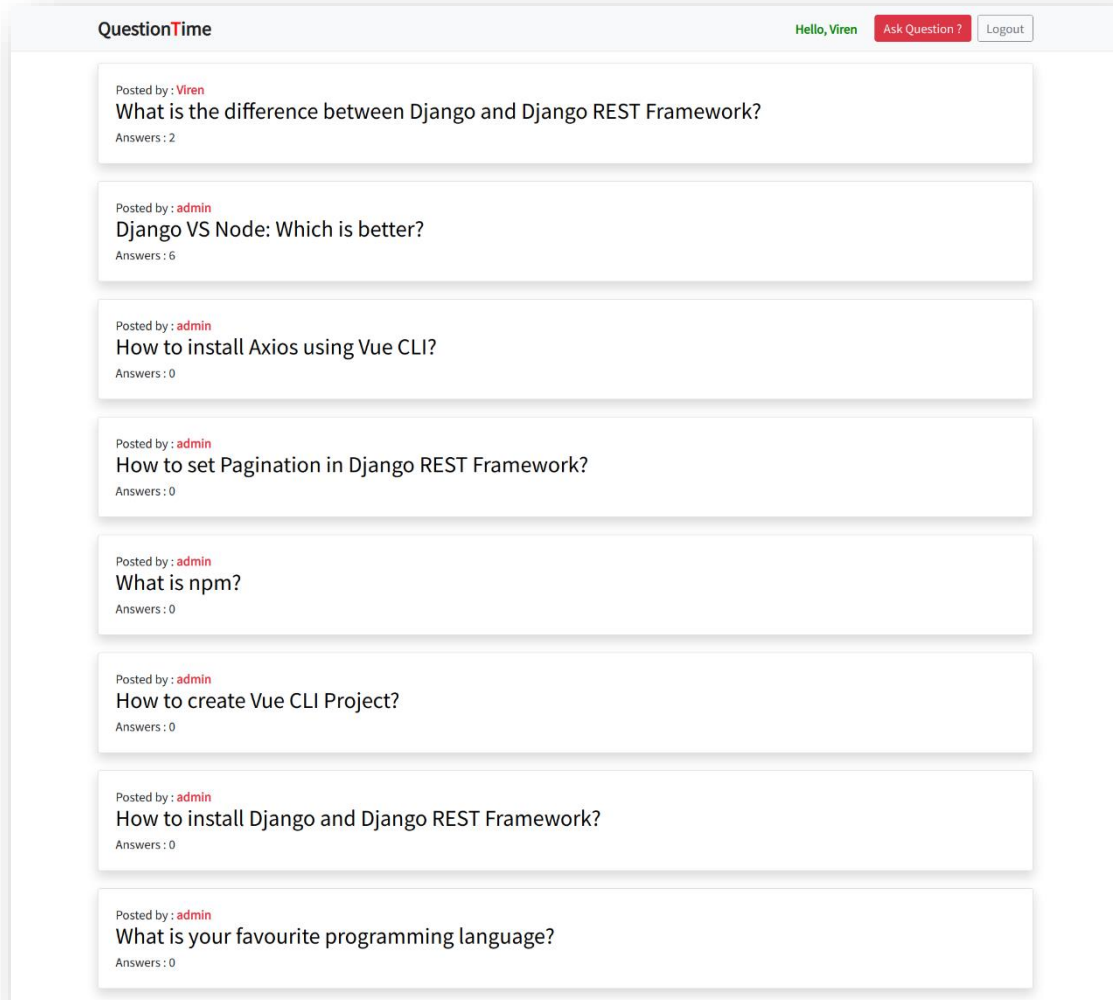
QuestionTime

Hello, Viren Ask Question ? Logout

Posted by : Viren
What is the difference between Django and Django REST Framework?
Answers : 2

Posted by : admin
Django VS Node: Which is better?
Answers : 6

Posted by : admin
How to install Axios using Vue CLI?
Answers : 0

Posted by : admin
How to set Pagination in Django REST Framework?
Answers : 0

Posted by : admin
What is npm?
Answers : 0

Posted by : admin
How to create Vue CLI Project?
Answers : 0

Posted by : admin
How to install Django and Django REST Framework?
Answers : 0

Posted by : admin
What is your favourite programming language?
Answers : 0